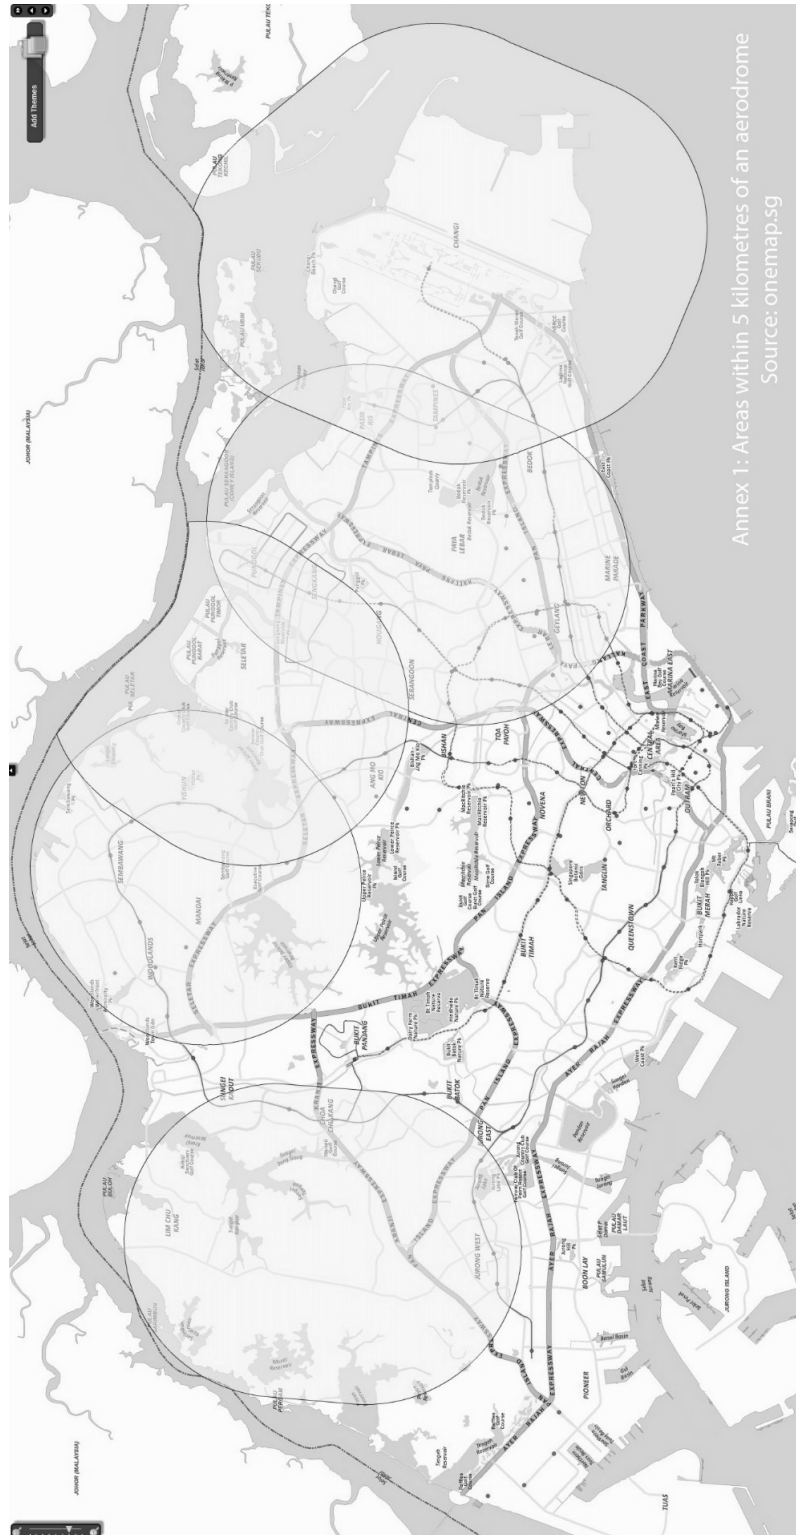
Annex 1: Areas within 5 kilometres of an aerodrome
Source: onemap.sg

Add Themes

JOHOR (MALAYSIA)

CHANGI

PASIR RIS

TAMPINES

BEDOK

PAYA LEBAR

MARINE PARADE

GEYLANG

SENGKANG

PUNGGOL

SELETAR

HOUGANG

SERANGOON

ANG MO KIO

YISHUN

SEMBAWANG

MANDAI

WOODLANDS

BISHAN

TOA PAYOH

NOVENA

NEWTON

ORCHARD

TANGLIN

BUKIT TIMAH

BUKIT PANJANG

BUKIT BATOK

JURONG EAST

JURONG WEST

CHOA CHU KANG

SUNGEI KADUT

LIM CHU KANG

QUEENSTOWN

BUKIT MERAH

BOON LAY

PIONEER

TUAS

JURONG ISLAND

PULAU UBIN

PULAU TEKONG

EAST COAST PARKWAY

PAN ISLAND EXPRESSWAY

AYER RAJAH EXPRESSWAY

BUKIT TIMAH EXPRESSWAY

KRANJI EXPRESSWAY

SELETAR EXPRESSWAY

CENTRAL EXPRESSWAY

TAMPINES EXPRESSWAY

KALLANG PAYA LEBAR EXPRESSWAY

MARINA EAST

DOWNTOWN CORE

PULAU BRANI